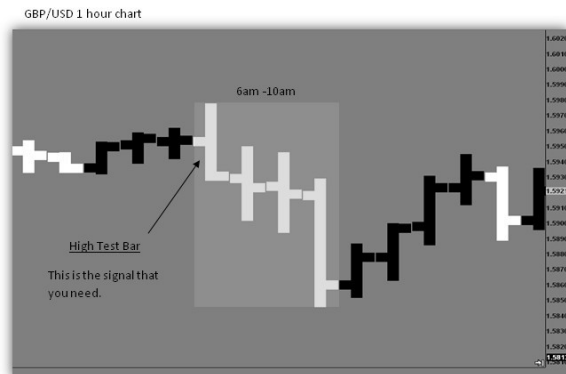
GBP/USD 1 hour chart

6am -10am

High Test Bar

This is the signal that you need.

1.6020
1.6010
1.6000
1.5990
1.5980
1.5960
1.5950
1.5940
1.5930
1.5921
1.5910
1.5900
1.5890
1.5880
1.5870
1.5860
1.5850
1.5840
1.5830
1.5820
1.581